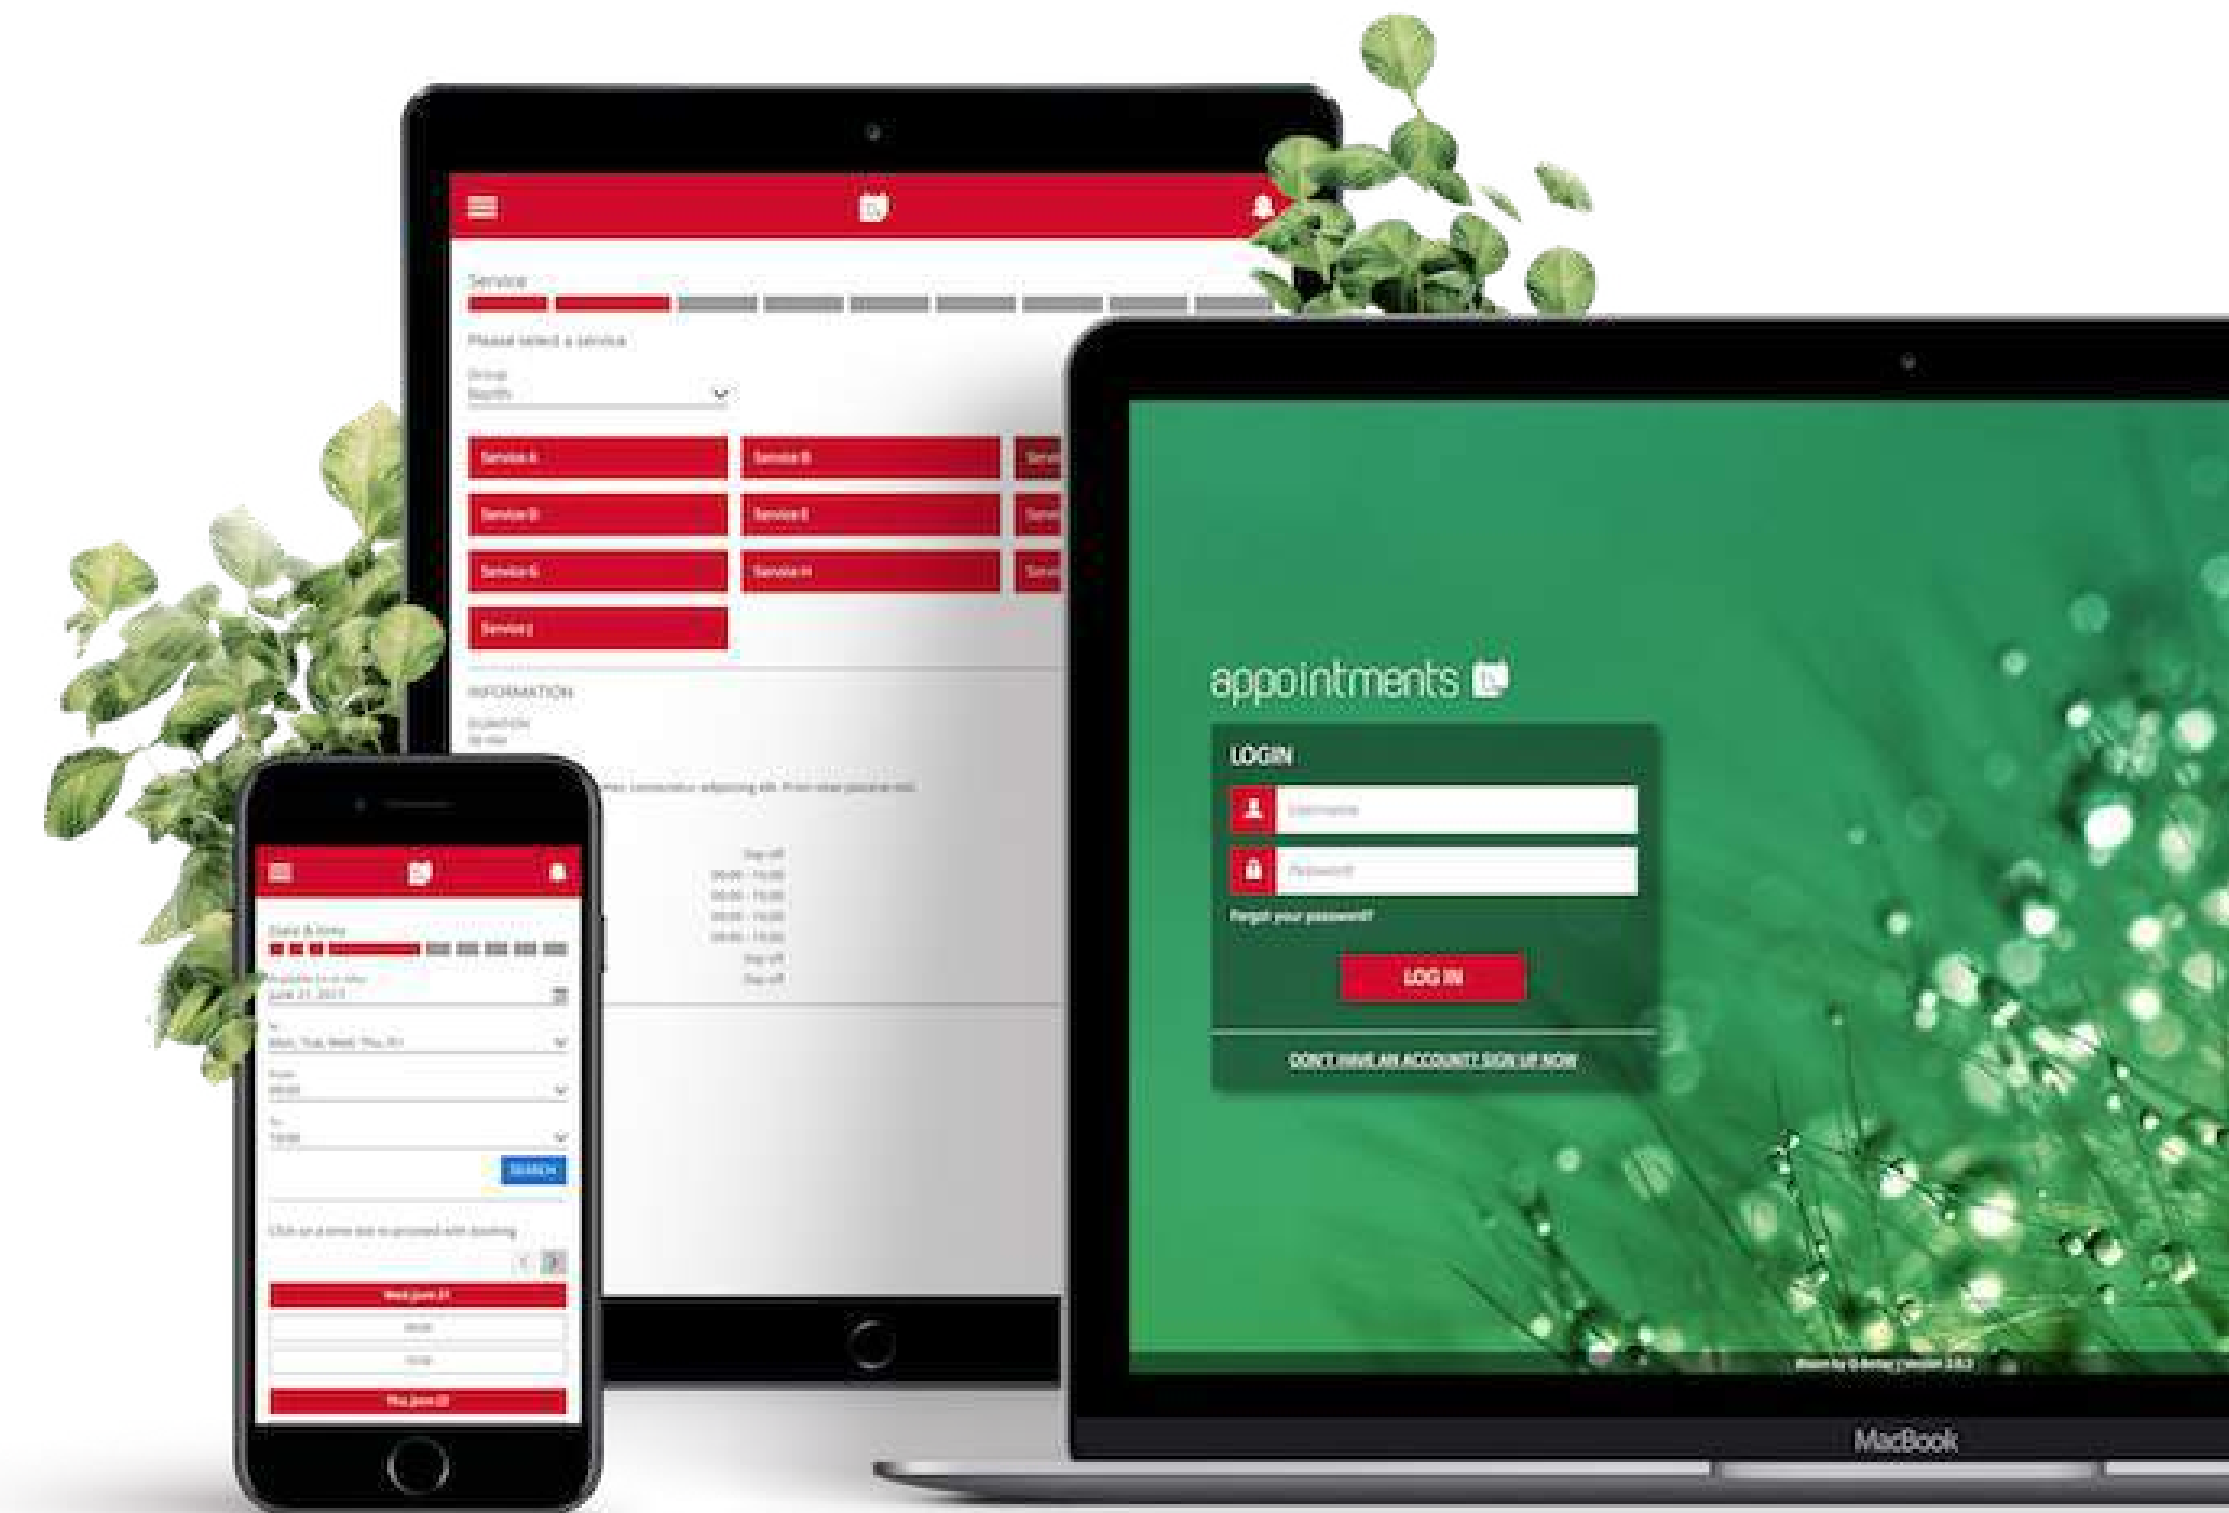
Service

Please select a service

Group
Beauty

Service A

Service B

Serv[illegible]

Service D

Service E

Serv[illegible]

Service G

Service H

Serv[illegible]

Service J

INFORMATION

Duration
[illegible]

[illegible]

Day off
09:00 - 19:00
09:00 - 19:00
09:00 - 19:00
09:00 - 19:00
Day off
Day off

Date & time

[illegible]
June 21, 2017

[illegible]
Mon, Tue, Wed, Thu, Fri

From
09:00

To
19:00

SEARCH

Click on a time slot to proceed with booking

Wed June 21

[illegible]

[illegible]

Thu June 22

appointments

LOGIN

Username

Password

Forgot your password?

LOG IN

DON'T HAVE AN ACCOUNT? SIGN UP NOW

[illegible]

MacBook